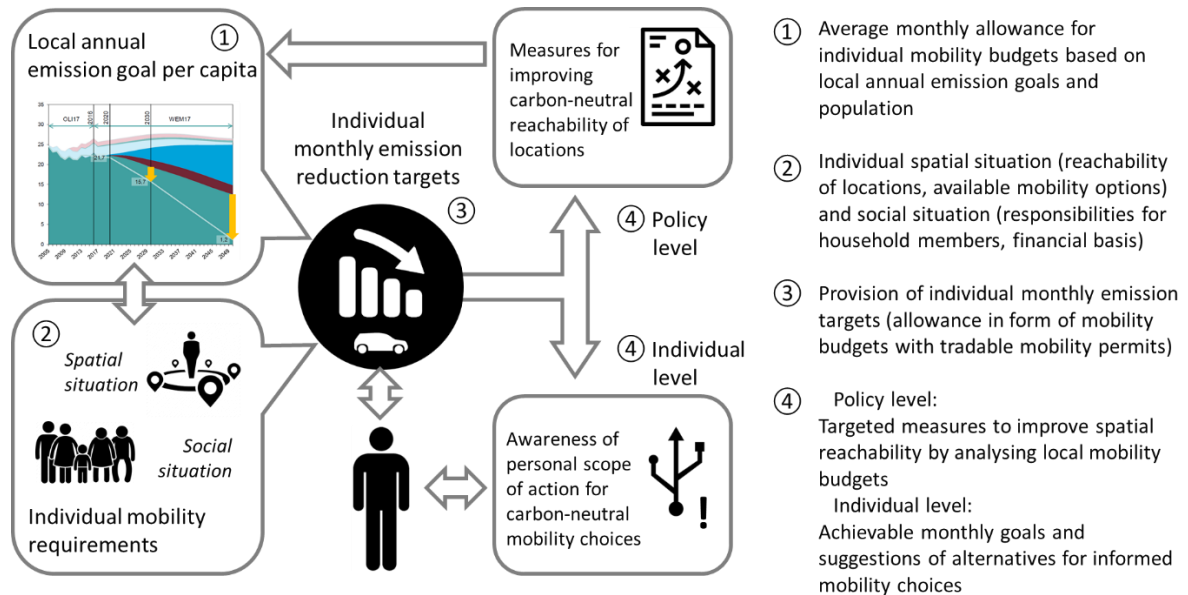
Local annual emission goal per capita ①

CLI17 2018 2020 2030 WEM17

21.7

15.7

1.2

Measures for improving carbon-neutral reachability of locations

Individual monthly emission reduction targets

③

④ Policy level

④ Individual level

② Spatial situation

Social situation

Individual mobility requirements

Awareness of personal scope of action for carbon-neutral mobility choices

① Average monthly allowance for individual mobility budgets based on local annual emission goals and population

② Individual spatial situation (reachability of locations, available mobility options) and social situation (responsibilities for household members, financial basis)

③ Provision of individual monthly emission targets (allowance in form of mobility budgets with tradable mobility permits)

④ Policy level:
Targeted measures to improve spatial reachability by analysing local mobility budgets
Individual level:
Achievable monthly goals and suggestions of alternatives for informed mobility choices